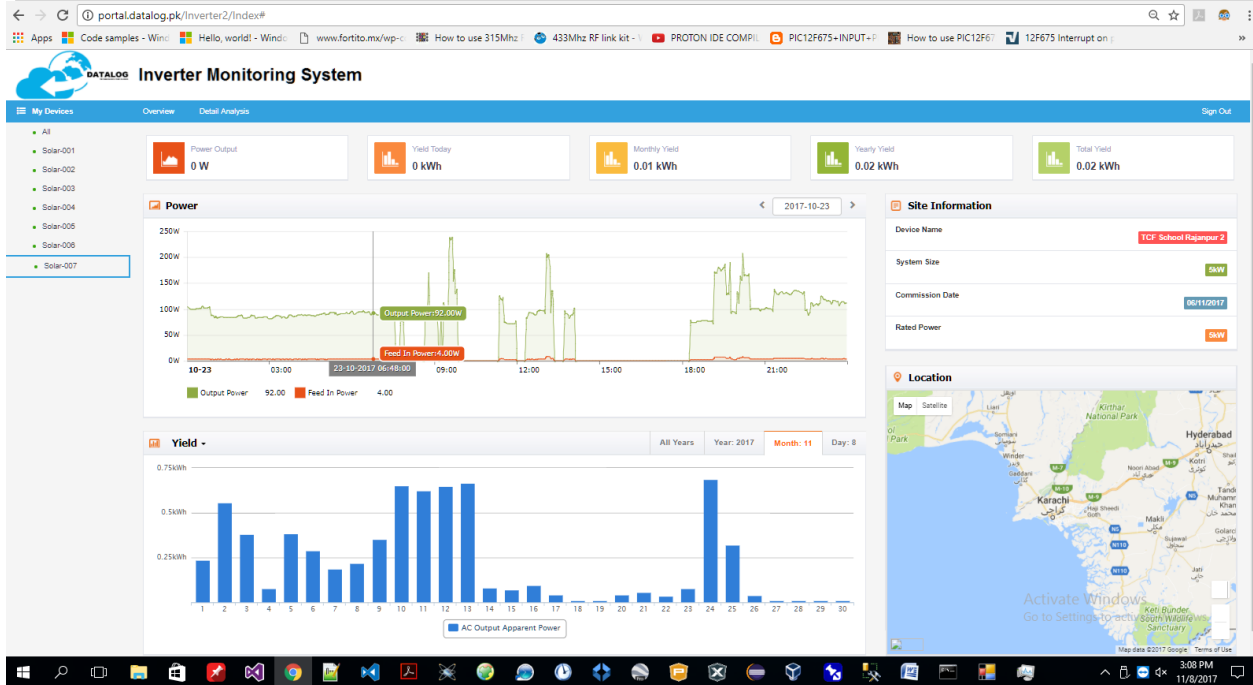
portal.datalog.pk/Inverter2/Index#

Apps Code samples - Wind Hello, world! - Windo www.fortito.mx/wp-c How to use 315Mhz 433Mhz RF link kit - PROTON IDE COMPIL PIC12F675+INPUT+P How to use PIC12F67 12F675 Interrupt on

DATALOG Inverter Monitoring System

My Devices Overview Detail Analysis Sign Out

All
Solar-001
Solar-002
Solar-003
Solar-004
Solar-005
Solar-006
Solar-007

Power Output 0 W
Yield Today 0 kWh
Monthly Yield 0.01 kWh
Yearly Yield 0.02 kWh
Total Yield 0.02 kWh

Power 2017-10-23

250W
200W
150W
100W
50W
0W
10-23 03:00 09:00 12:00 15:00 18:00 21:00
Output Power:92.00W
Feed In Power:4.00W
23-10-2017 06:48:00

Output Power 92.00 Feed In Power 4.00

Site Information
Device Name TCF School Rajanpur 2
System Size 5kW
Commission Date 06/11/2017
Rated Power 5kW

Yield All Years Year: 2017 Month: 11 Day: 8

0.75kWh
0.5kWh
0.25kWh
1 2 3 4 5 6 7 8 9 10 11 12 13 14 15 16 17 18 19 20 21 22 23 24 25 26 27 28 29 30

AC Output Apparent Power

Location
Map Satellite
Kirthar National Park
Hyderabad
Karachi
Activate Windows
Go to Settings to activate Windows.
Map data ©2017 Google Terms of Use

3:08 PM
11/8/2017